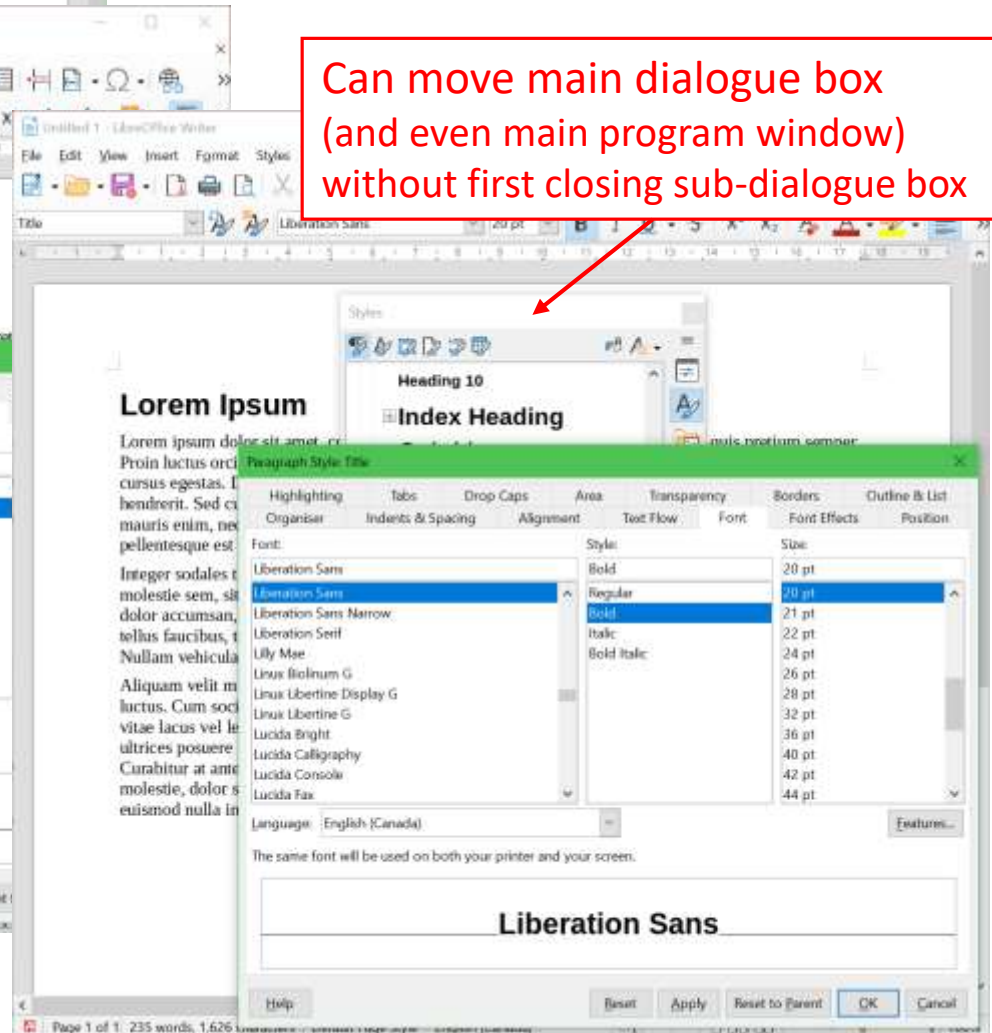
Can move main dialogue box
(and even main program window)
without first closing sub-dialogue box

Untitled 1 - LibreOffice Writer

File Edit View Insert Format Styles

Title

Liberation Sans

20 pt

Styles

Heading 10

Index Heading

Lorem Ipsum

Lorem ipsum dolor sit amet, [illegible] quis pretium semper. Proin luctus orci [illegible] cursus egestas. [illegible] hendrerit. Sed c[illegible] mauris enim, ne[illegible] pellentesque est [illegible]

Integer sodales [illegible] molestie sem, si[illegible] dolor accumsan, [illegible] tellus faucibus, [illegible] Nullam vehicula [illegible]

Aliquam velit m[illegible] luctus. Cum soc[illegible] vitae lacus vel le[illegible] ultrices posuere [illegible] Curabitur at ant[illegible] molestie, dolor s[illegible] euismod nulla in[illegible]

Paragraph Style: Title

Highlighting Tabs Drop Caps Area Transparency Borders Outline & List
Organiser Indents & Spacing Alignment Text Flow Font Font Effects Position

Font:
Liberation Sans
Liberation Sans
Liberation Sans Narrow
Liberation Serif
Lilly Mae
Linux Biolinum G
Linux Libertine Display G
Linux Libertine G
Lucida Bright
Lucida Calligraphy
Lucida Console
Lucida Fax

Style:
Bold
Regular
Bold
Italic
Bold Italic

Size:
20 pt
20 pt
21 pt
22 pt
24 pt
26 pt
28 pt
32 pt
36 pt
40 pt
42 pt
44 pt

Language: English (Canada)

Features...

The same font will be used on both your printer and your screen.

Liberation Sans

Help Reset Apply Reset to Parent OK Cancel

Page 1 of 1 235 words, 1,626 characters